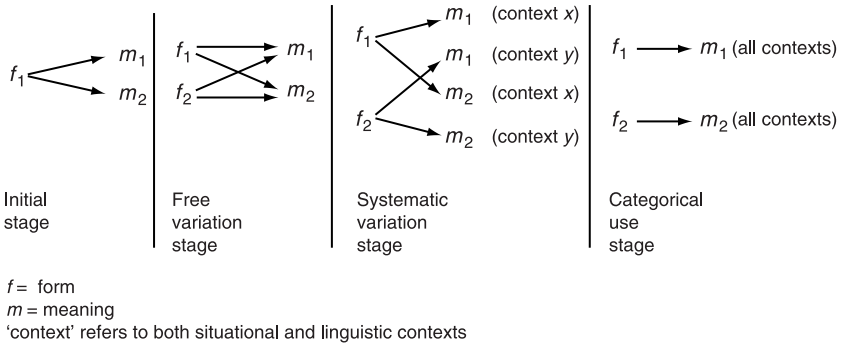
$f_1$ $m_1$ $m_2$

Initial stage

$f_1$ $f_2$ $m_1$ $m_2$

Free variation stage

$f_1$ $f_2$ $m_1$ (context $x$) $m_1$ (context $y$) $m_2$ (context $x$) $m_2$ (context $y$)

Systematic variation stage

$f_1$ → $m_1$ (all contexts)

$f_2$ → $m_2$ (all contexts)

Categorical use stage

$f$ = form
$m$ = meaning
'context' refers to both situational and linguistic contexts